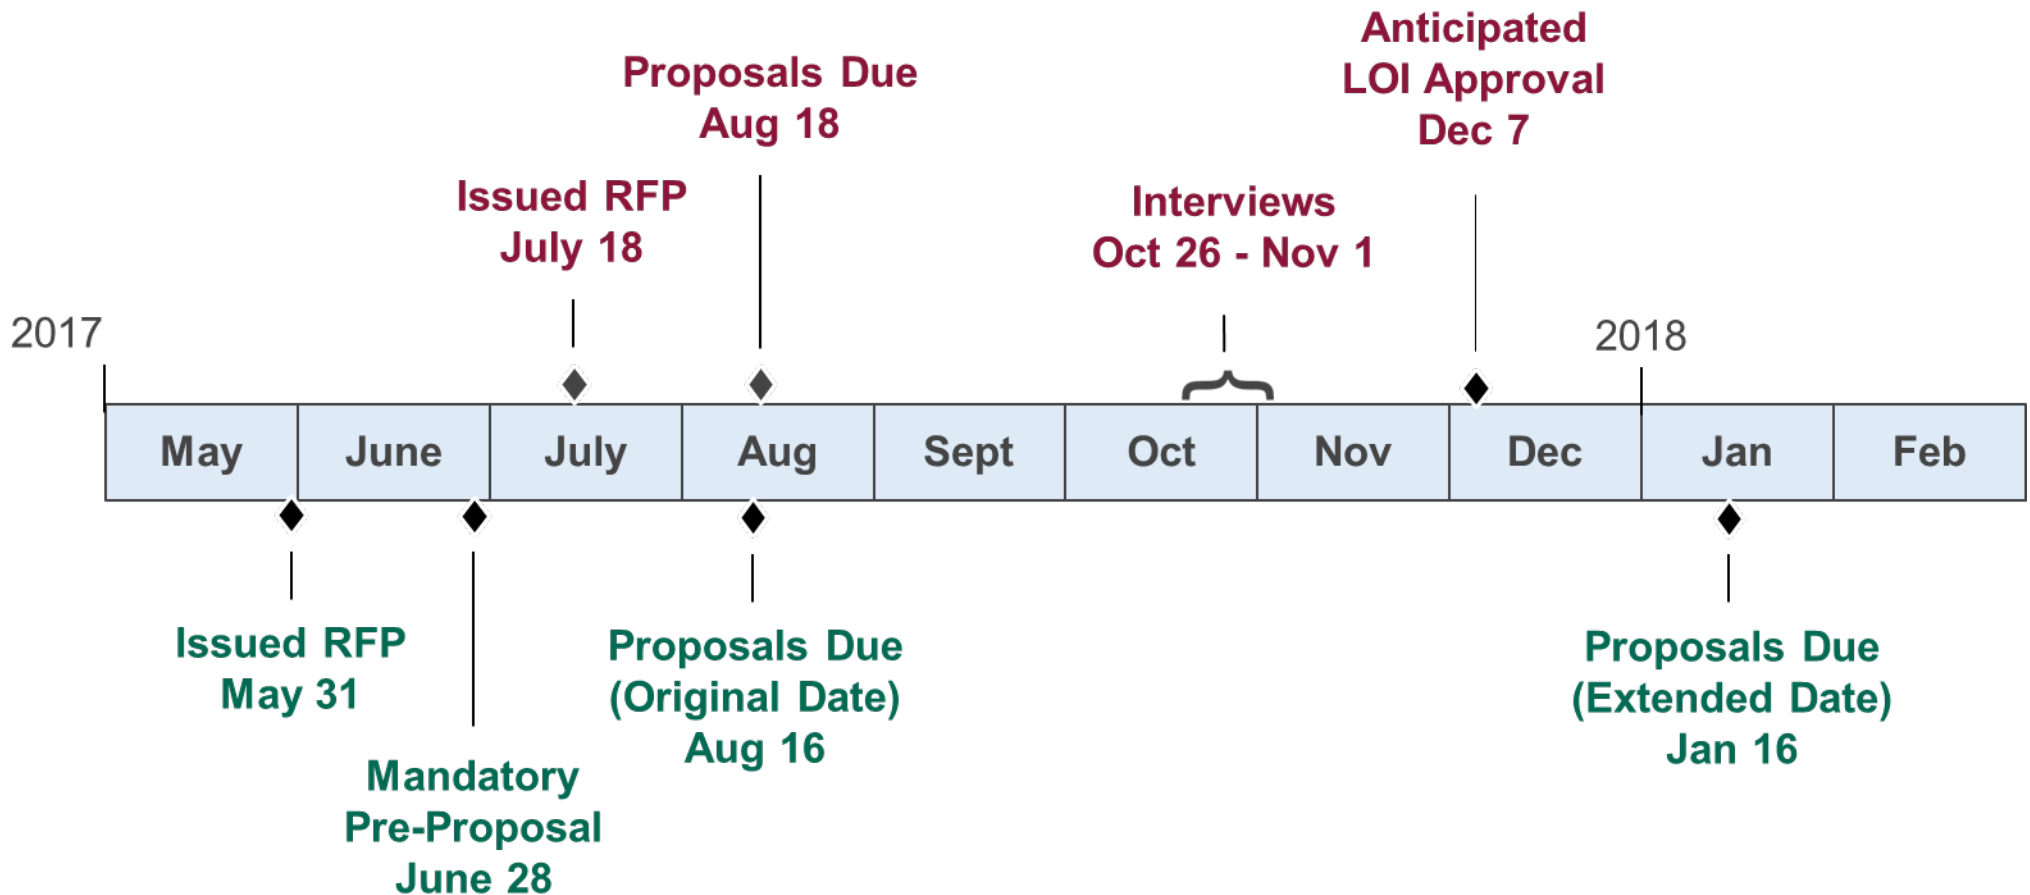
Anticipated LOI Approval Dec 7

Proposals Due Aug 18

Issued RFP July 18

Interviews Oct 26 - Nov 1

2017

2018

| May | June | July | Aug | Sept | Oct | Nov | Dec | Jan | Feb |
|---|---|---|---|---|---|---|---|---|---|

Issued RFP May 31

Mandatory Pre-Proposal June 28

Proposals Due (Original Date) Aug 16

Proposals Due (Extended Date) Jan 16